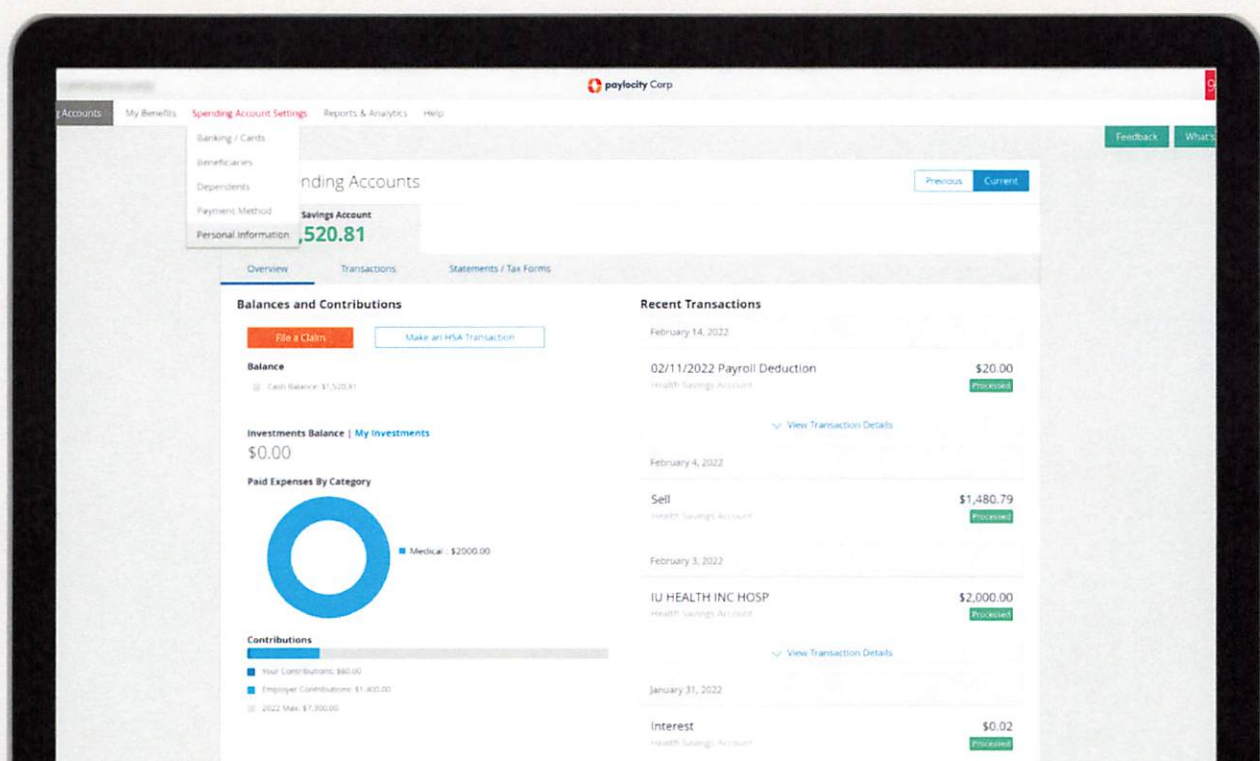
paylocity Corp

g Accounts My Benefits Spending Account Settings Reports & Analytics Help

Banking / Cards
Beneficiaries
Dependents
Payment Method
Personal Information

Feedback What's

nding Accounts

Previous Current

Savings Account
,520.81

Overview Transactions Statements / Tax Forms

Balances and Contributions

File a Claim Make an HSA Transaction

Balance

Cash Balance: $1,520.81

Investments Balance | My Investments
$0.00

Paid Expenses By Category

Medical : $2000.00

Contributions

Your Contributions: $60.00
Employer Contributions: $1,400.00
2022 Max: $7,300.00

Recent Transactions

February 14, 2022

02/11/2022 Payroll Deduction $20.00
Health Savings Account Processed

View Transaction Details

February 4, 2022

Sell $1,480.79
Health Savings Account Processed

February 3, 2022

IU HEALTH INC HOSP $2,000.00
Health Savings Account Processed

View Transaction Details

January 31, 2022

Interest $0.02
Health Savings Account Processed